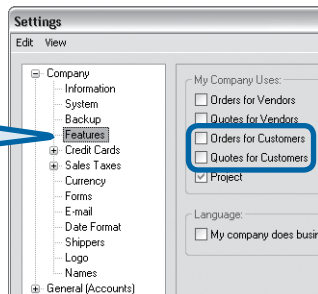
Settings

Edit View

Company
Information
System
Backup
Features
Credit Cards
Sales Taxes
Currency
Forms
E-mail
Date Format
Shippers
Logo
Names
General (Accounts)

My Company Uses:
Orders for Vendors
Quotes for Vendors
Orders for Customers
Quotes for Customers
Project

Language:
My company does busi